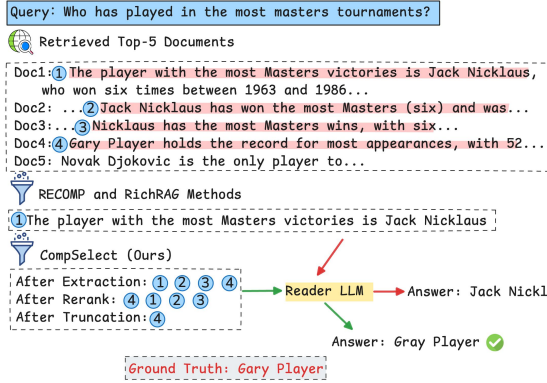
Query: Who has played in the most masters tournaments?

Retrieved Top-5 Documents

Doc1: ① The player with the most Masters victories is Jack Nicklaus, who won six times between 1963 and 1986...
Doc2: ...② Jack Nicklaus has won the most Masters (six) and was...
Doc3: ...③ Nicklaus has the most Masters wins, with six...
Doc4: ④ Gary Player holds the record for most appearances, with 52...
Doc5: Novak Djokovic is the only player to...

RECOMP and RichRAG Methods

① The player with the most Masters victories is Jack Nicklaus

CompSelect (Ours)

After Extraction: ① ② ③ ④
After Rerank: ④ ① ② ③
After Truncation: ④

Reader LLM

Answer: Jack Nickl

Answer: Gray Player

Ground Truth: Gary Player